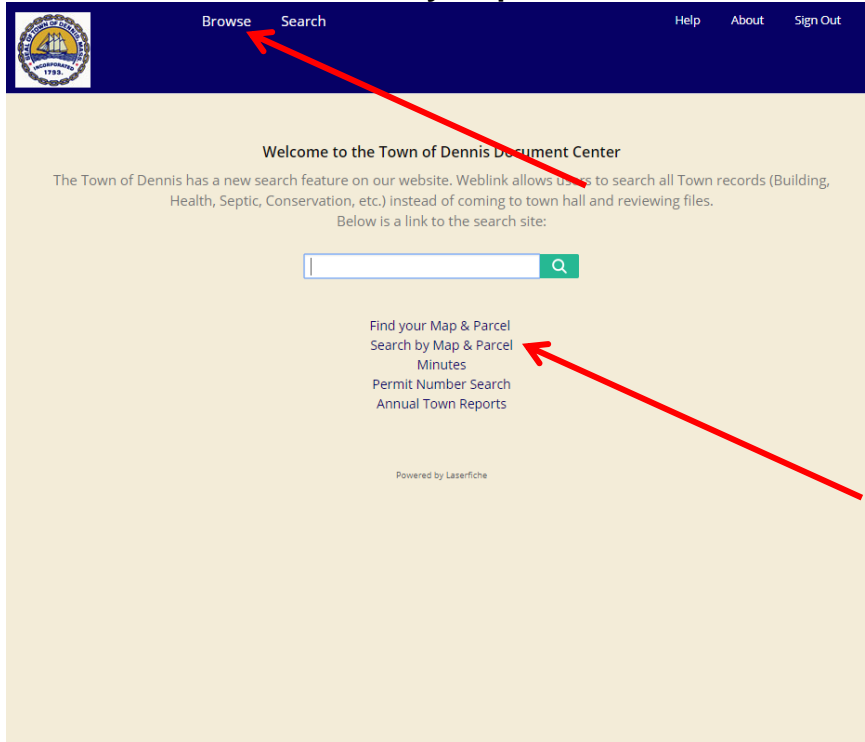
TOWN OF DENNIS
INCORPORATED 1793

Browse Search

Help About Sign Out

Welcome to the Town of Dennis D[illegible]ent Center

The Town of Dennis has a new search feature on our website. Weblink allows us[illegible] to search all Town records (Building, Health, Septic, Conservation, etc.) instead of coming to town hall and reviewing files.
Below is a link to the search site:

Find your Map & Parcel
Search by Map & Parcel
Minutes
Permit Number Search
Annual Town Reports

Powered by Laserfiche